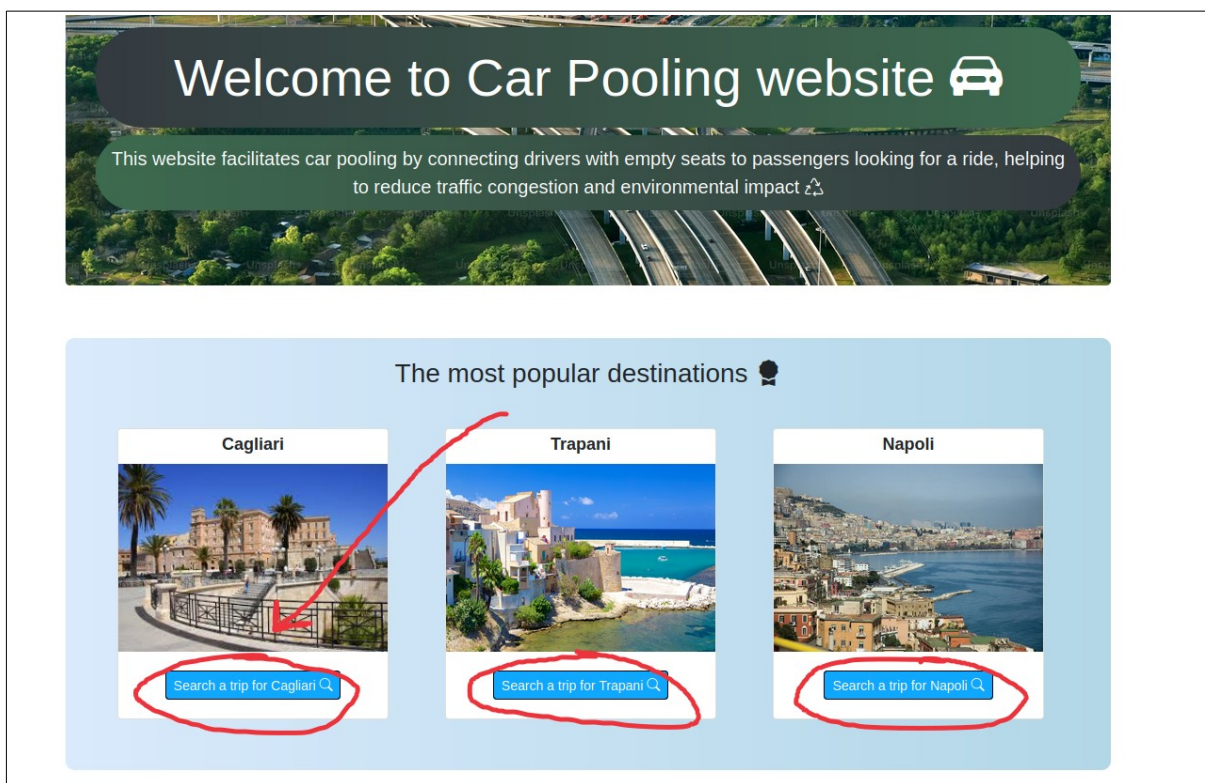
Welcome to Car Pooling website 🚘

This website facilitates car pooling by connecting drivers with empty seats to passengers looking for a ride, helping to reduce traffic congestion and environmental impact ♲

The most popular destinations

Cagliari

Search a trip for Cagliari

Trapani

Search a trip for Trapani

Napoli

Search a trip for Napoli